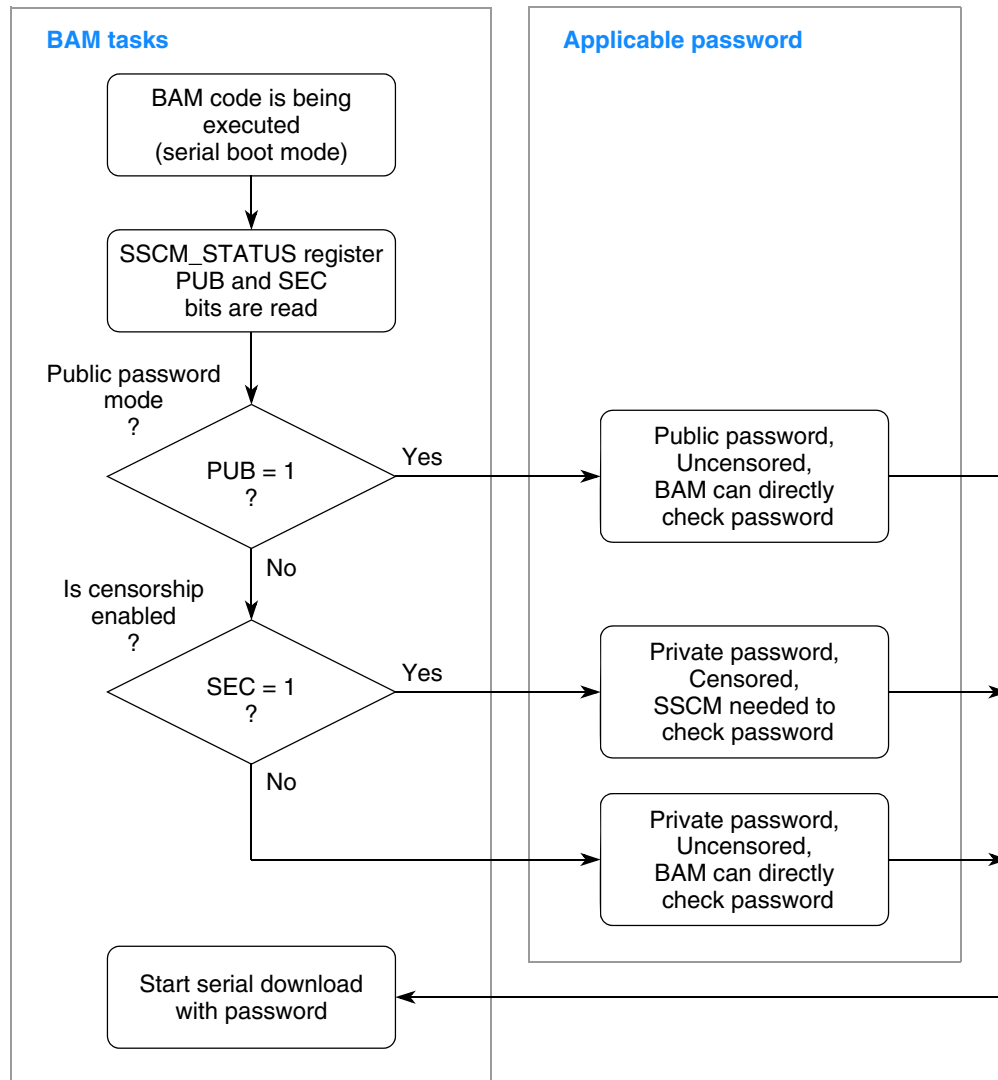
BAM tasks

Applicable password

BAM code is being executed (serial boot mode)

SSCM_STATUS register PUB and SEC bits are read

Public password mode ?

PUB = 1 ?

Yes

Public password, Uncensored, BAM can directly check password

No

Is censorship enabled ?

SEC = 1 ?

Yes

Private password, Censored, SSCM needed to check password

No

Private password, Uncensored, BAM can directly check password

Start serial download with password